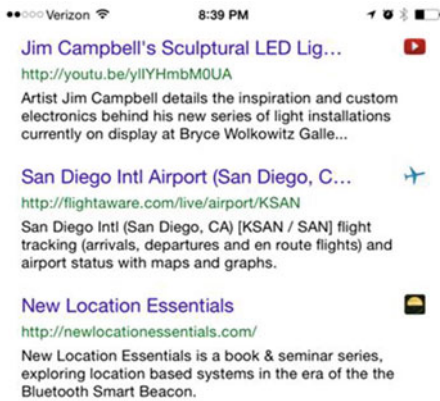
●●○○○ Verizon 8:39 PM

Jim Campbell's Sculptural LED Lig...
http://youtu.be/yllYHmbM0UA
Artist Jim Campbell details the inspiration and custom electronics behind his new series of light installations currently on display at Bryce Wolkowitz Galle...

San Diego Intl Airport (San Diego, C...
http://flightaware.com/live/airport/KSAN
San Diego Intl (San Diego, CA) [KSAN / SAN] flight tracking (arrivals, departures and en route flights) and airport status with maps and graphs.

New Location Essentials
http://newlocationessentials.com/
New Location Essentials is a book & seminar series, exploring location based systems in the era of the the Bluetooth Smart Beacon.